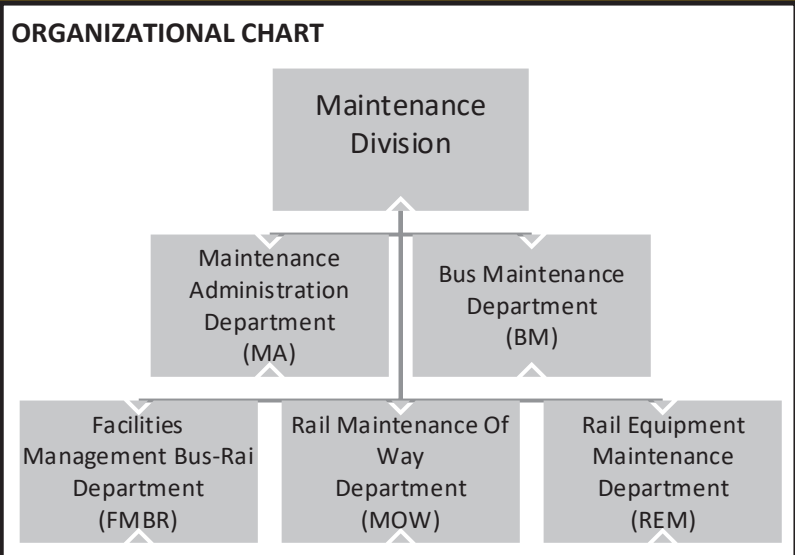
ORGANIZATIONAL CHART

Maintenance Division

Maintenance Administration Department (MA)

Bus Maintenance Department (BM)

Facilities Management Bus-Rai Department (FMBR)

Rail Maintenance Of Way Department (MOW)

Rail Equipment Maintenance Department (REM)